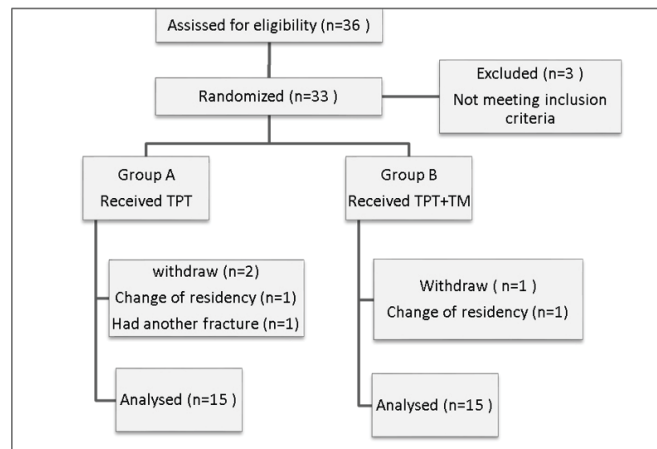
Assissed for eligibility (n=36 )

Randomized (n=33 )

Excluded (n=3 )
Not meeting inclusion criteria

Group A
Received TPT

Group B
Received TPT+TM

withdraw (n=2)
Change of residency (n=1)
Had another fracture (n=1)

Withdraw ( n=1 )
Change of residency (n=1)

Analysed (n=15 )

Analysed (n=15 )